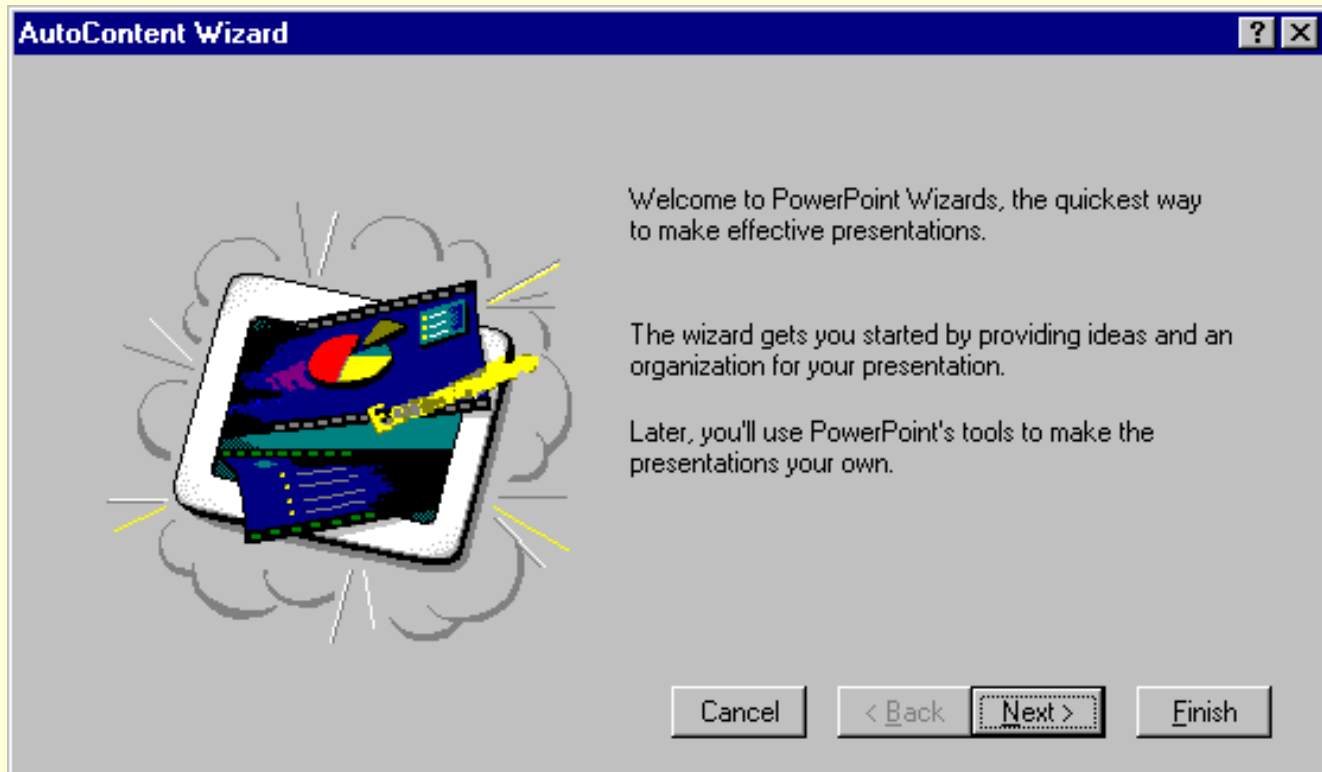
AutoContent Wizard

?

Welcome to PowerPoint Wizards, the quickest way to make effective presentations.

The wizard gets you started by providing ideas and an organization for your presentation.

Later, you'll use PowerPoint's tools to make the presentations your own.

Cancel

< Back

Next >

Finish